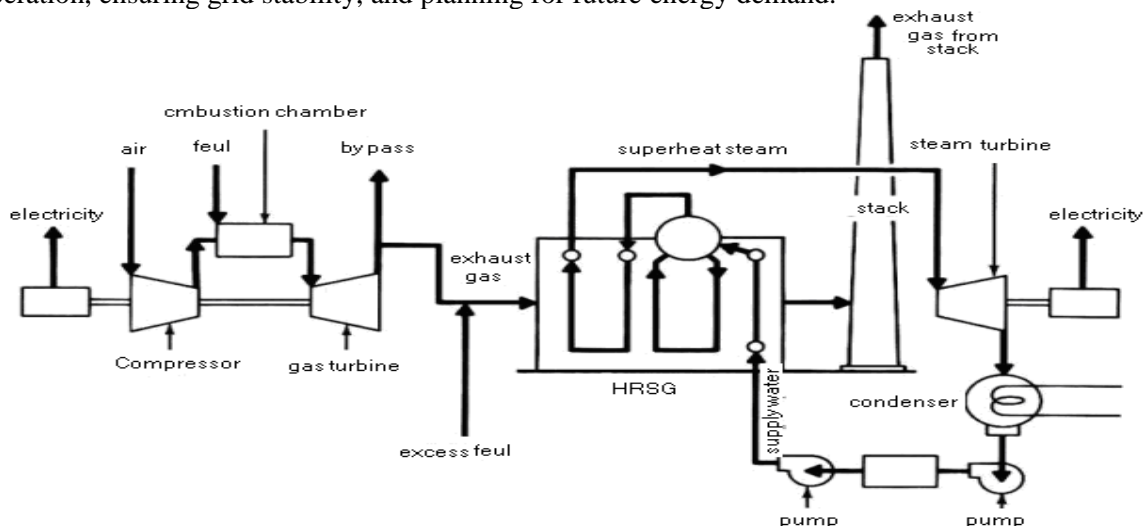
eration, ensuring grid stability, and planning for future energy demand.

exhaust gas from stack

cmbustion chamber

air

feul

by pass

superheat steam

steam turbine

electricity

stack

electricity

exhaust gas

Compressor

gas turbine

HRSG

condenser

supply water

excess feul

pump

pump